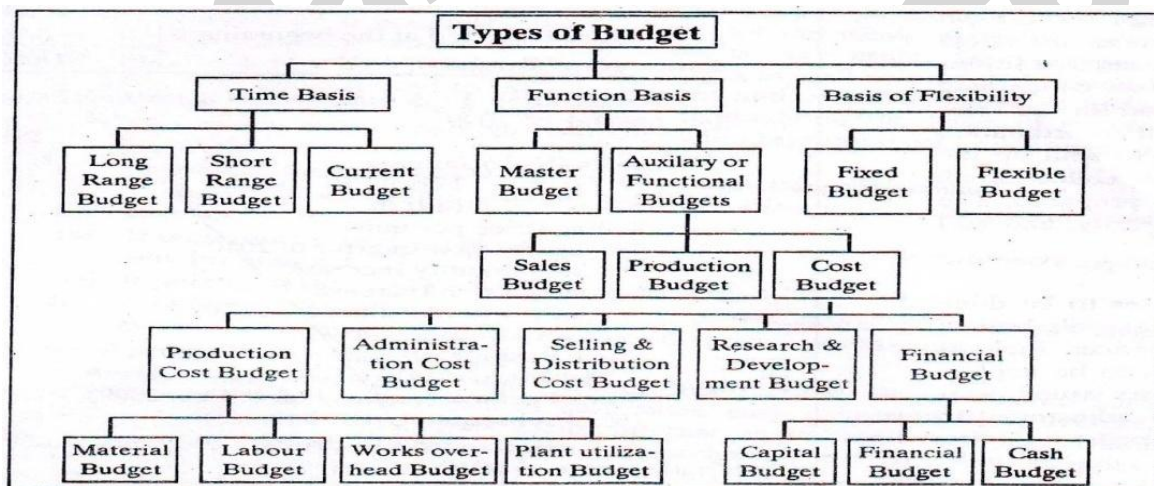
Types of Budget

Time Basis

Function Basis

Basis of Flexibility

Long Range Budget

Short Range Budget

Current Budget

Master Budget

Auxilary or Functional Budgets

Fixed Budget

Flexible Budget

Sales Budget

Production Budget

Cost Budget

Production Cost Budget

Administration Cost Budget

Selling & Distribution Cost Budget

Research & Development Budget

Financial Budget

Material Budget

Labour Budget

Works overhead Budget

Plant utilization Budget

Capital Budget

Financial Budget

Cash Budget